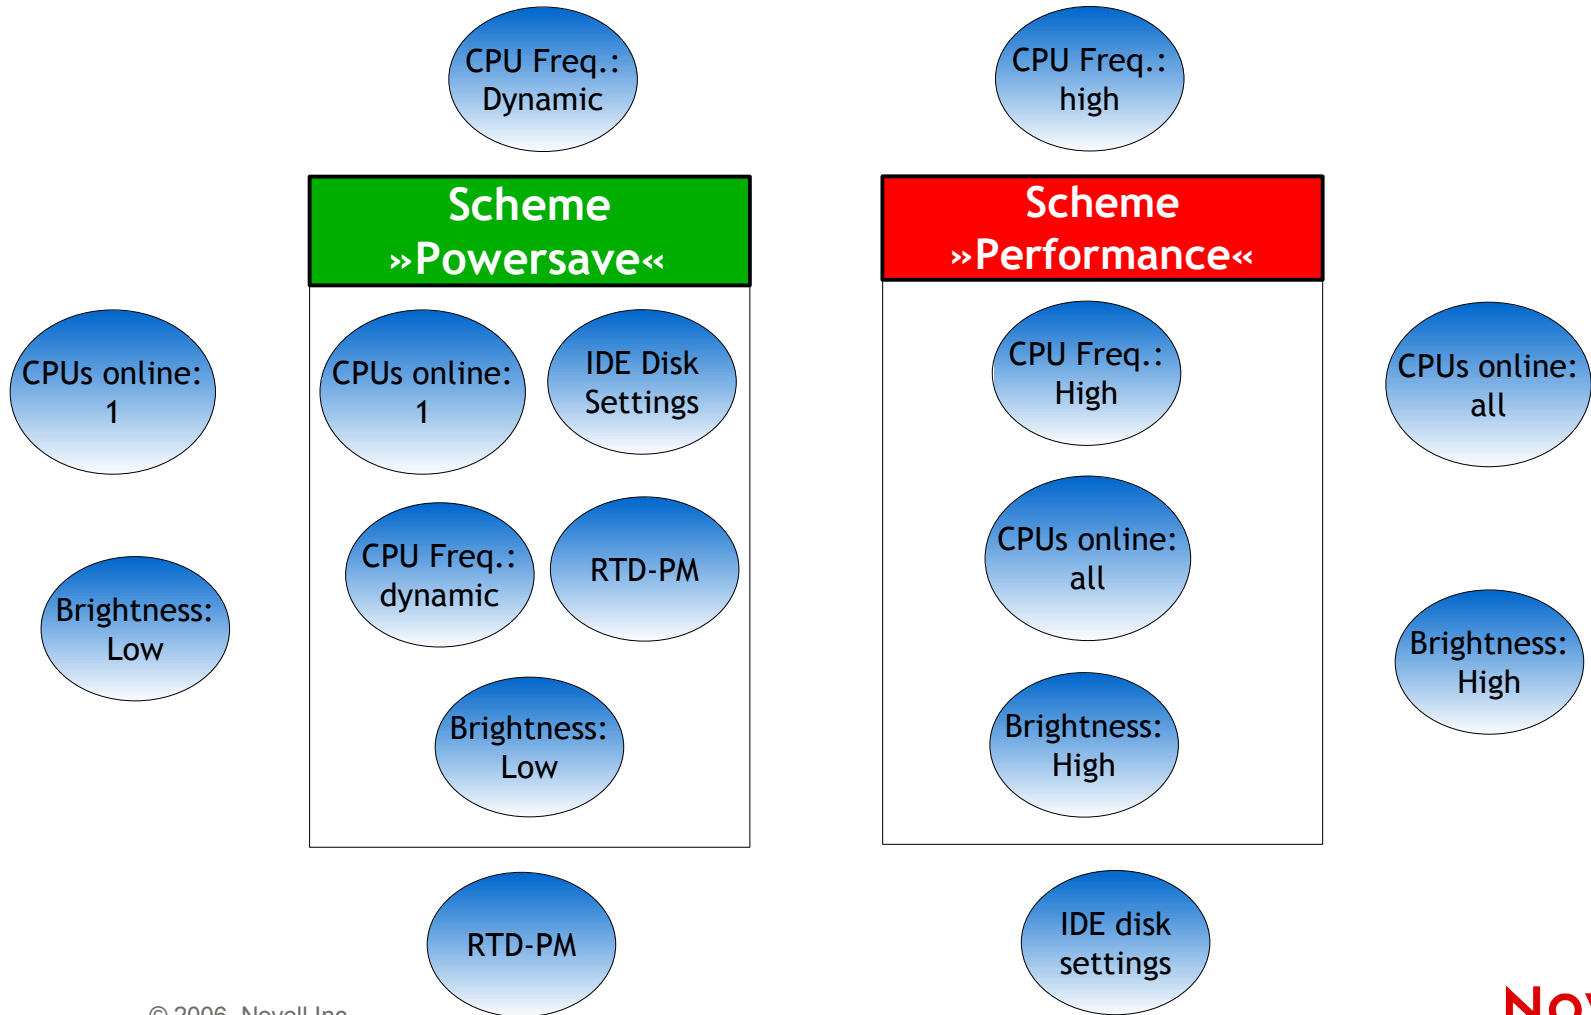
CPU Freq.: Dynamic

CPU Freq.: high

Scheme »Powersave«

Scheme »Performance«

CPUs online: 1

CPUs online: 1

IDE Disk Settings

CPU Freq.: High

CPUs online: all

CPU Freq.: dynamic

RTD-PM

CPUs online: all

Brightness: Low

Brightness: Low

Brightness: High

Brightness: High

RTD-PM

IDE disk settings

© 2006, Novell Inc.

No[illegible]